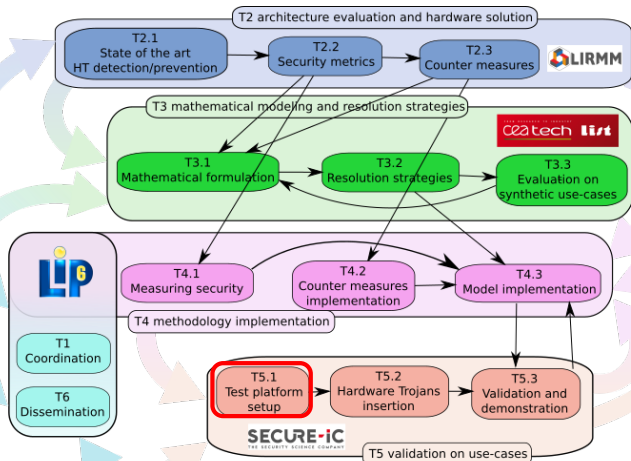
T2 architecture evaluation and hardware solution

T2.1
State of the art
HT detection/prevention

T2.2
Security metrics

T2.3
Counter measures

LIRMM

T3 mathematical modeling and resolution strategies

cea tech list

T3.1
Mathematical formulation

T3.2
Resolution strategies

T3.3
Evaluation on synthetic use-cases

LIP6

T4.1
Measuring security

T4.2
Counter measures implementation

T4.3
Model implementation

T4 methodology implementation

T1
Coordination

T6
Dissemination

T5.1
Test platform setup

T5.2
Hardware Trojans insertion

T5.3
Validation and demonstration

SECURE-IC
THE SECURITY SCIENCE COMPANY

T5 validation on use-cases